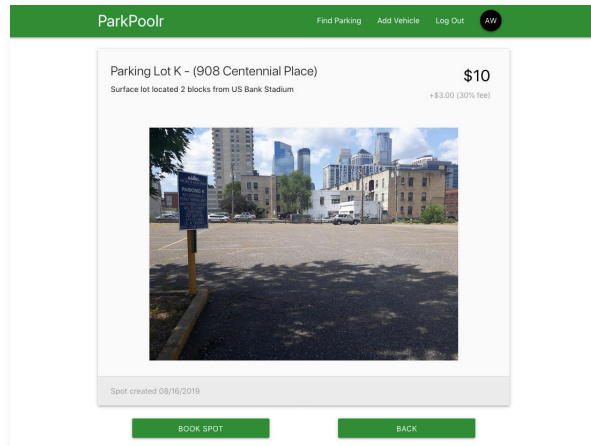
ParkPoolr

Find Parking Add Vehicle Log Out AW

Parking Lot K - (908 Centennial Place)

Surface lot located 2 blocks from US Bank Stadium

$10

+$3.00 (30% fee)

PARKING K

Spot created 08/16/2019

BOOK SPOT

BACK